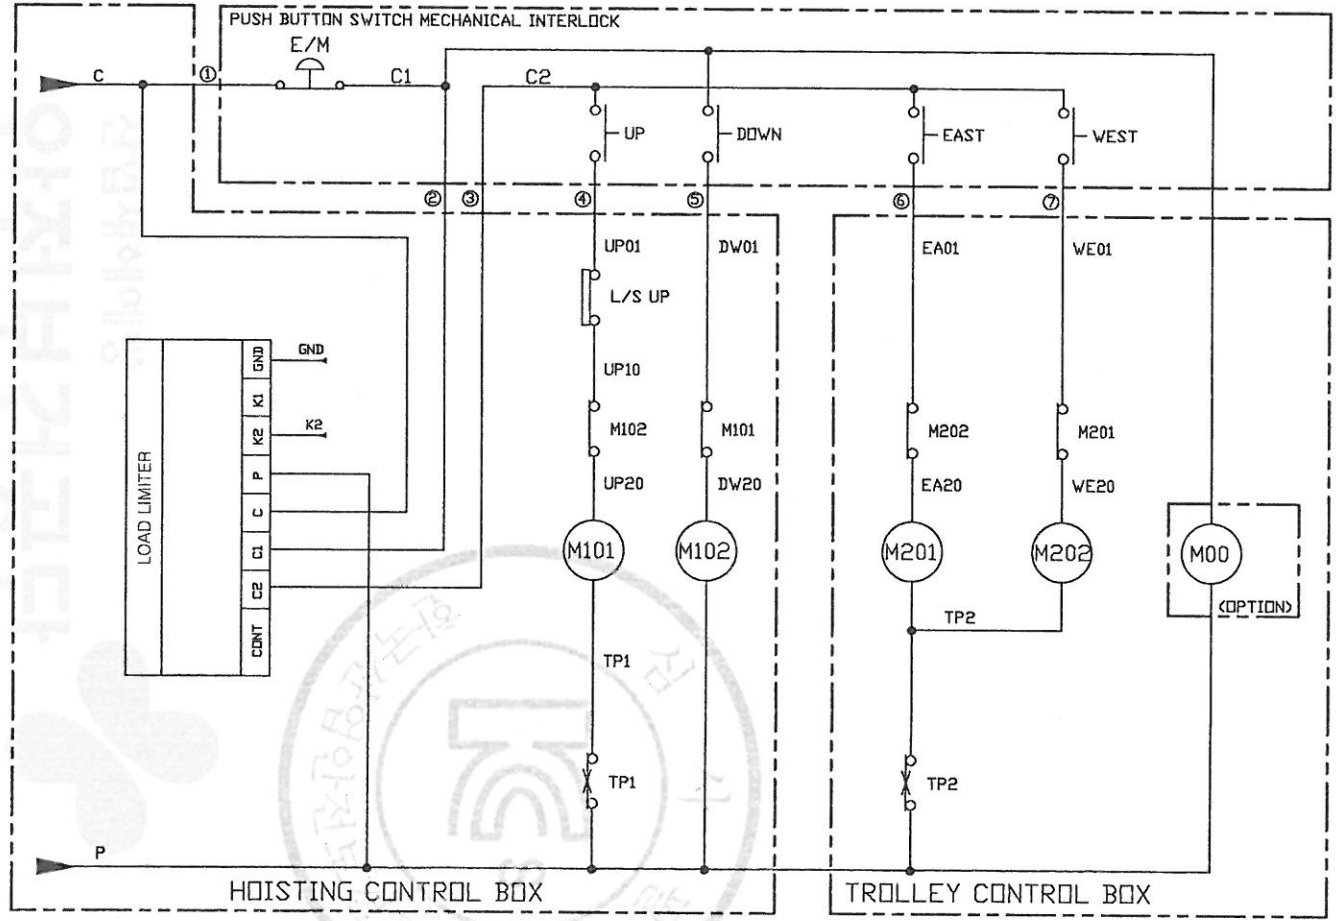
PUSH BUTTON SWITCH MECHANICAL INTERLOCK

E/M

C

①

C1

C2

UP

DOWN

EAST

WEST

②

③

④

⑤

⑥

⑦

UP01

DW01

EA01

WE01

L/S UP

UP10

M102

M101

M202

M201

UP20

DW20

EA20

WE20

M101

M102

M201

M202

M00

<OPTION>

TP2

TP1

TP1

TP2

LOAD LIMITER

GND

K1

K2

P

C

C1

C2

CONT

GND

K2

P

HOISTING CONTROL BOX

TROLLEY CONTROL BOX